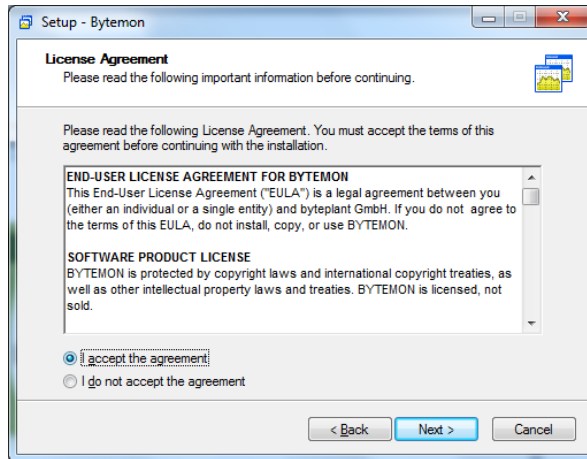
Setup - Bytemon

License Agreement
Please read the following important information before continuing.

Please read the following License Agreement. You must accept the terms of this agreement before continuing with the installation.

END-USER LICENSE AGREEMENT FOR BYTEMON
This End-User License Agreement ("EULA") is a legal agreement between you (either an individual or a single entity) and byteplant GmbH. If you do not agree to the terms of this EULA, do not install, copy, or use BYTEMON.

SOFTWARE PRODUCT LICENSE
BYTEMON is protected by copyright laws and international copyright treaties, as well as other intellectual property laws and treaties. BYTEMON is licensed, not sold.

I accept the agreement
I do not accept the agreement

< Back
Next >
Cancel